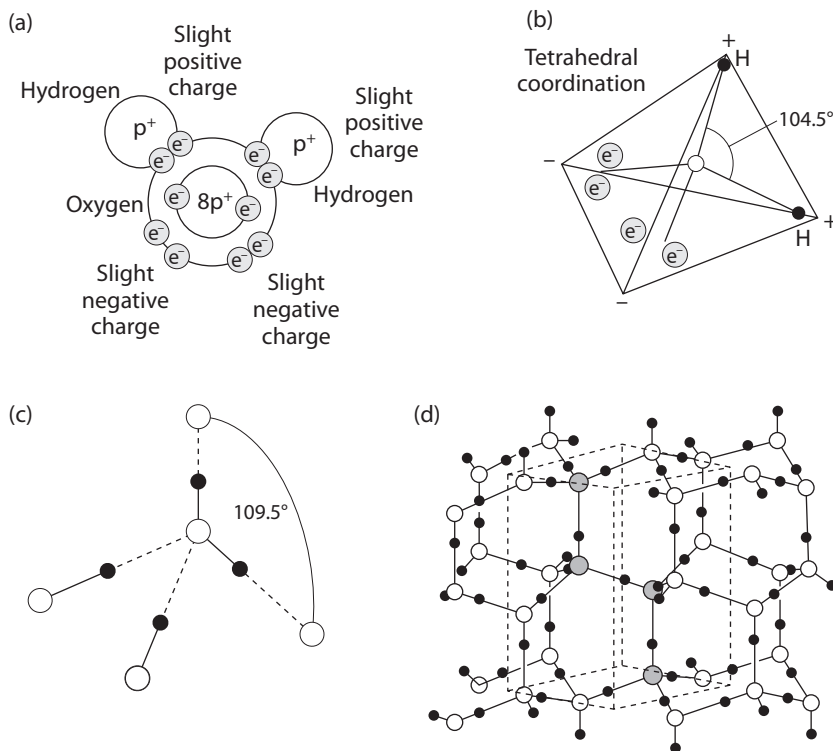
(a)

Slight positive charge

Hydrogen

$p^+$

$e^-$

$e^-$

$e^-$

$e^-$

$p^+$

Slight positive charge

Oxygen

$e^-$

$8p^+$

$e^-$

Hydrogen

$e^-$

$e^-$

$e^-$

$e^-$

Slight negative charge

Slight negative charge

(b)

Tetrahedral coordination

+

H

104.5°

–

$e^-$

$e^-$

$e^-$

$e^-$

H

+

–

(c)

109.5°

(d)